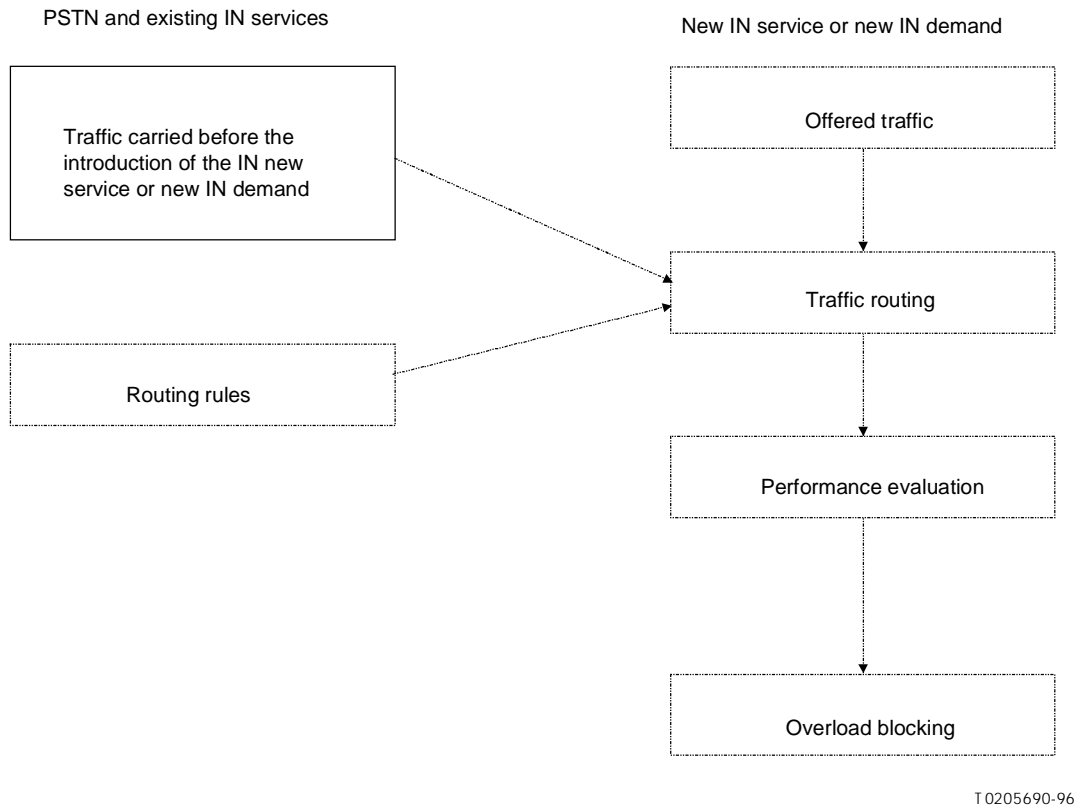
PSTN and existing IN services

New IN service or new IN demand

Traffic carried before the introduction of the IN new service or new IN demand

Offered traffic

Traffic routing

Routing rules

Performance evaluation

Overload blocking

T0205690-96